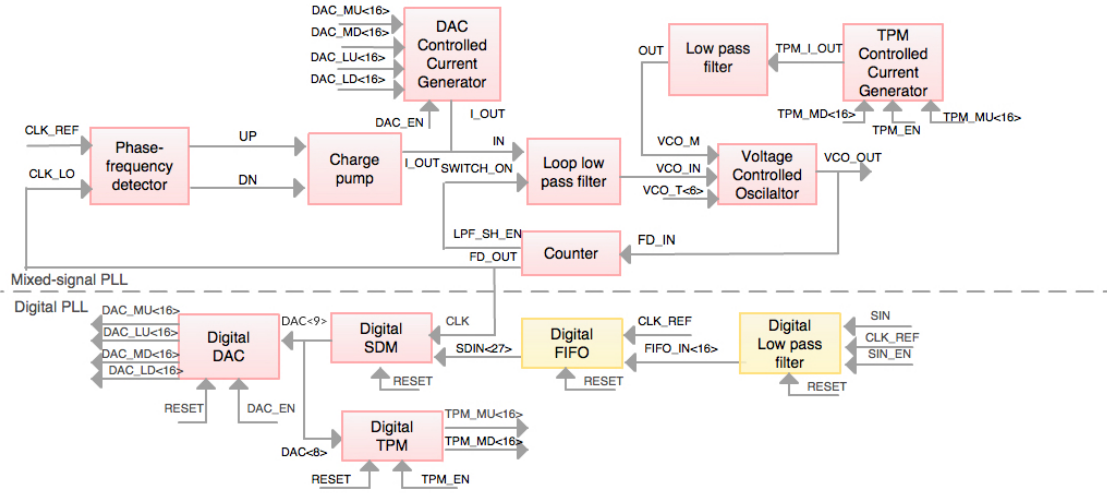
DAC_MU<16>
DAC_MD<16>
DAC_LU<16>
DAC_LD<16>
DAC Controlled Current Generator
DAC_EN
I_OUT
Low pass filter
OUT
TPM_I_OUT
TPM Controlled Current Generator
TPM_MD<16>
TPM_EN
TPM_MU<16>
CLK_REF
CLK_LO
Phase-frequency detector
UP
DN
Charge pump
I_OUT
IN
SWITCH_ON
Loop low pass filter
VCO_M
VCO_IN
VCO_T<6>
Voltage Controlled Oscilaltor
VCO_OUT
LPF_SH_EN
FD_OUT
Counter
FD_IN
Mixed-signal PLL
Digital PLL
DAC_MU<16>
DAC_LU<16>
DAC_MD<16>
DAC_LD<16>
Digital DAC
RESET
DAC_EN
DAC<9>
Digital SDM
RESET
CLK
SDIN<27>
Digital FIFO
RESET
CLK_REF
FIFO_IN<16>
Digital Low pass filter
RESET
SIN
CLK_REF
SIN_EN
DAC<8>
Digital TPM
RESET
TPM_EN
TPM_MU<16>
TPM_MD<16>